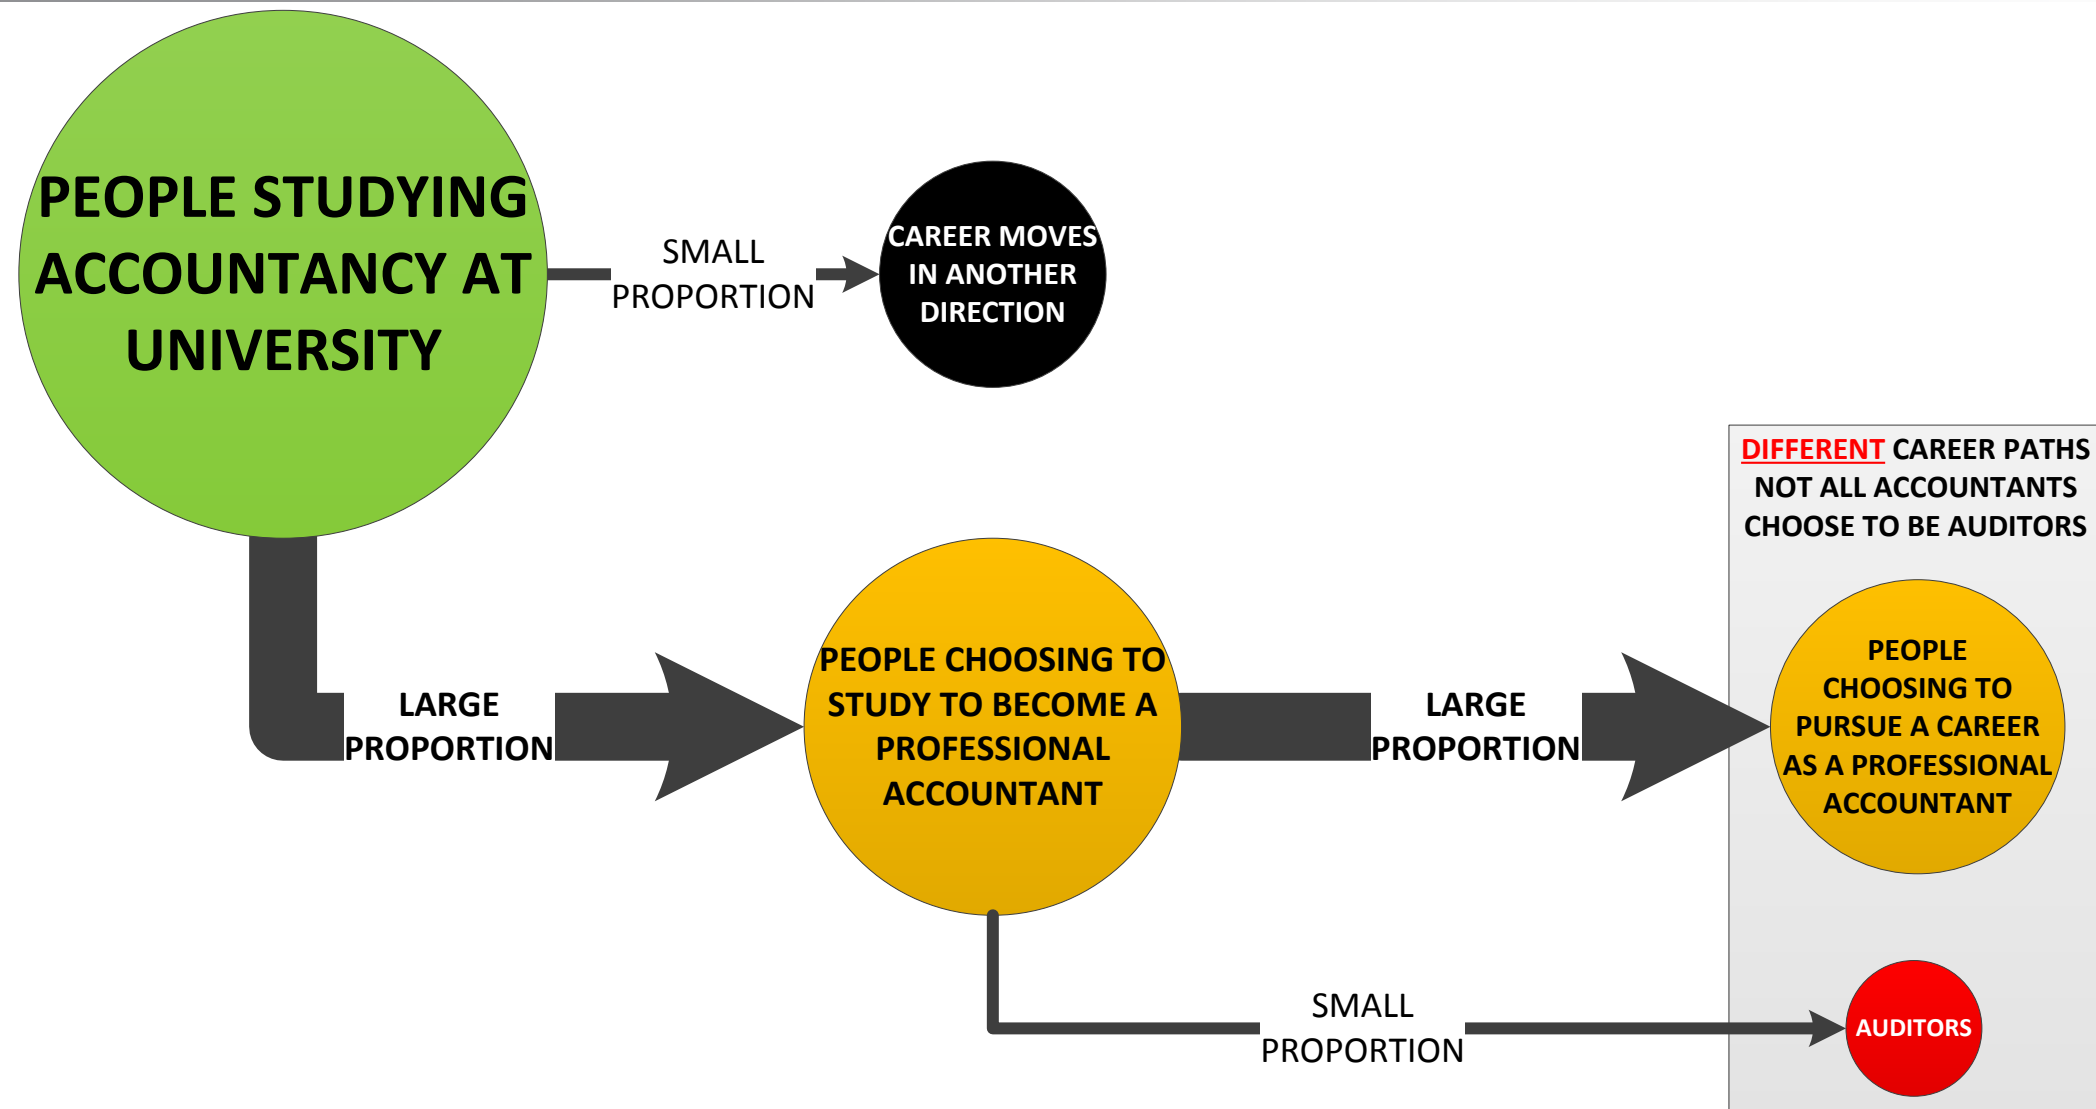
PEOPLE STUDYING ACCOUNTANCY AT UNIVERSITY

SMALL PROPORTION

CAREER MOVES IN ANOTHER DIRECTION

DIFFERENT CAREER PATHS NOT ALL ACCOUNTANTS CHOOSE TO BE AUDITORS

LARGE PROPORTION

PEOPLE CHOOSING TO STUDY TO BECOME A PROFESSIONAL ACCOUNTANT

LARGE PROPORTION

PEOPLE CHOOSING TO PURSUE A CAREER AS A PROFESSIONAL ACCOUNTANT

SMALL PROPORTION

AUDITORS